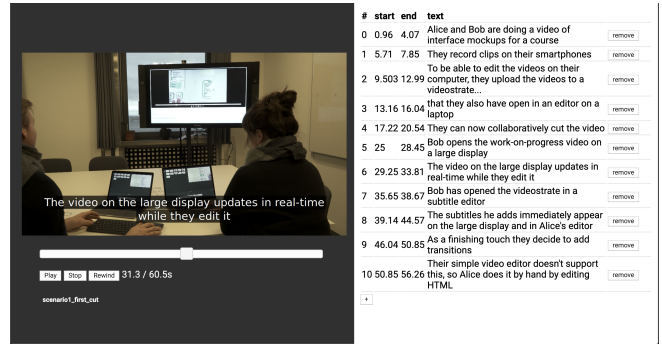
The video on the large display updates in real-time while they edit it

Play Stop Rewind 31.3 / 60.5s

scenario1_first_cut

| # | start | end | text | |
|---|---|---|---|---|
| 0 | 0.96 | 4.07 | Alice and Bob are doing a video of interface mockups for a course | remove |
| 1 | 5.71 | 7.85 | They record clips on their smartphones | remove |
| 2 | 9.503 | 12.99 | To be able to edit the videos on their computer, they upload the videos to a videostrate... | remove |
| 3 | 13.16 | 16.04 | that they also have open in an editor on a laptop | remove |
| 4 | 17.22 | 20.54 | They can now collaboratively cut the video | remove |
| 5 | 25 | 28.45 | Bob opens the work-on-progress video on a large display | remove |
| 6 | 29.25 | 33.81 | The video on the large display updates in real-time while they edit it | remove |
| 7 | 35.65 | 38.67 | Bob has opened the videostrate in a subtitle editor | remove |
| 8 | 39.14 | 44.57 | The subtitles he adds immediately appear on the large display and in Alice's editor | remove |
| 9 | 46.04 | 50.85 | As a finishing touch they decide to add transitions | remove |
| 10 | 50.85 | 56.26 | Their simple video editor doesn't support this, so Alice does it by hand by editing HTML | remove |

+